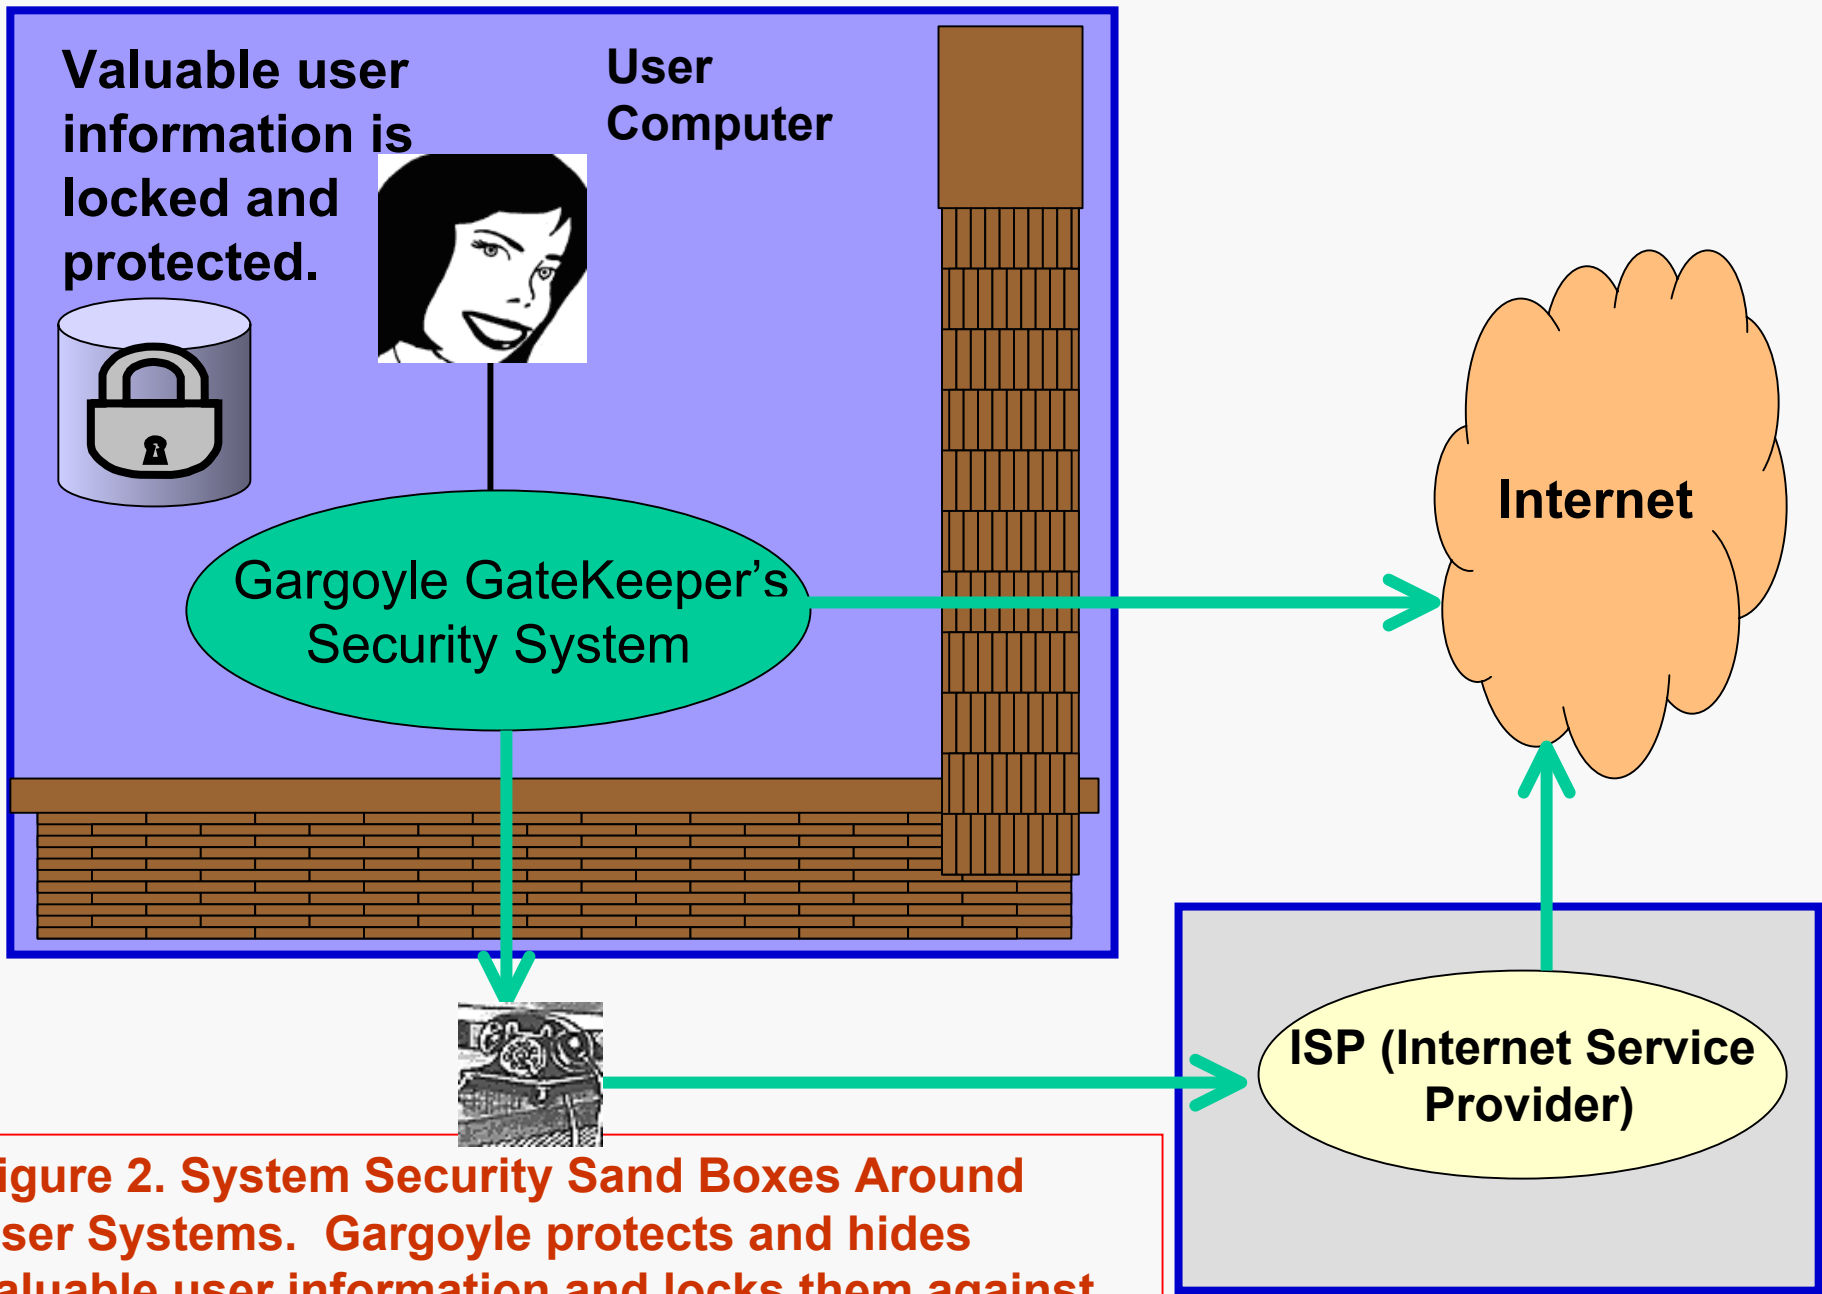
Valuable user information is locked and protected.

User Computer

Gargoyle GateKeeper's Security System

Internet

ISP (Internet Service Provider)

igure 2. System Security Sand Boxes Around ser Systems. Gargoyle protects and hides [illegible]aluable user information and locks them against